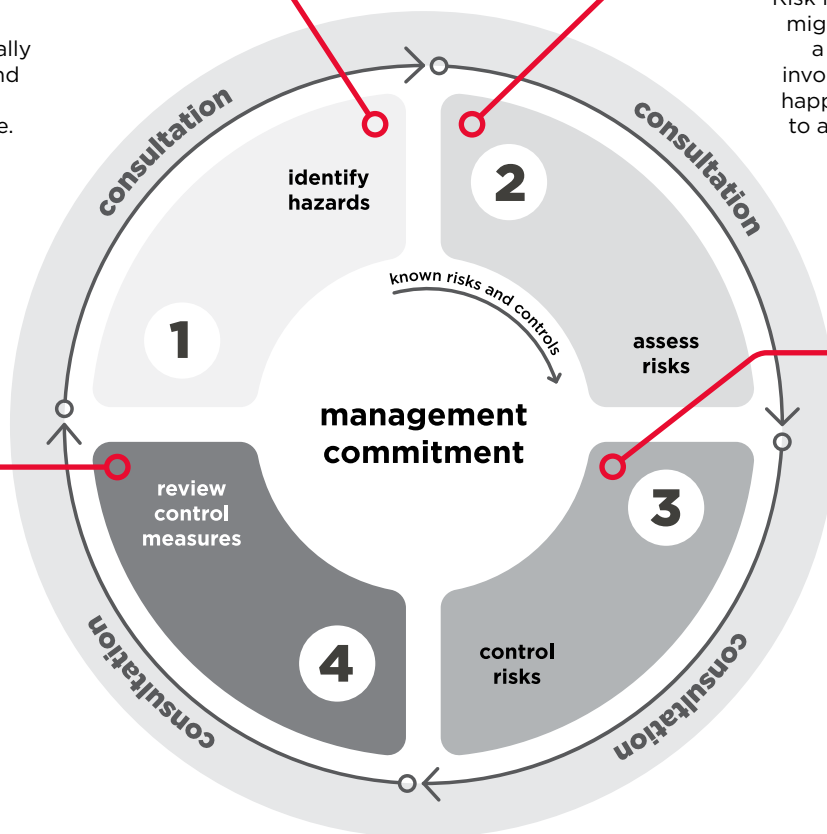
ally
nd
e.

Risk
mig
a
invo
happ
to a

consultation

identify hazards

1

2

consultation

known risks and controls

assess risks

management commitment

review control measures

3

4

control risks

consultation

consultation